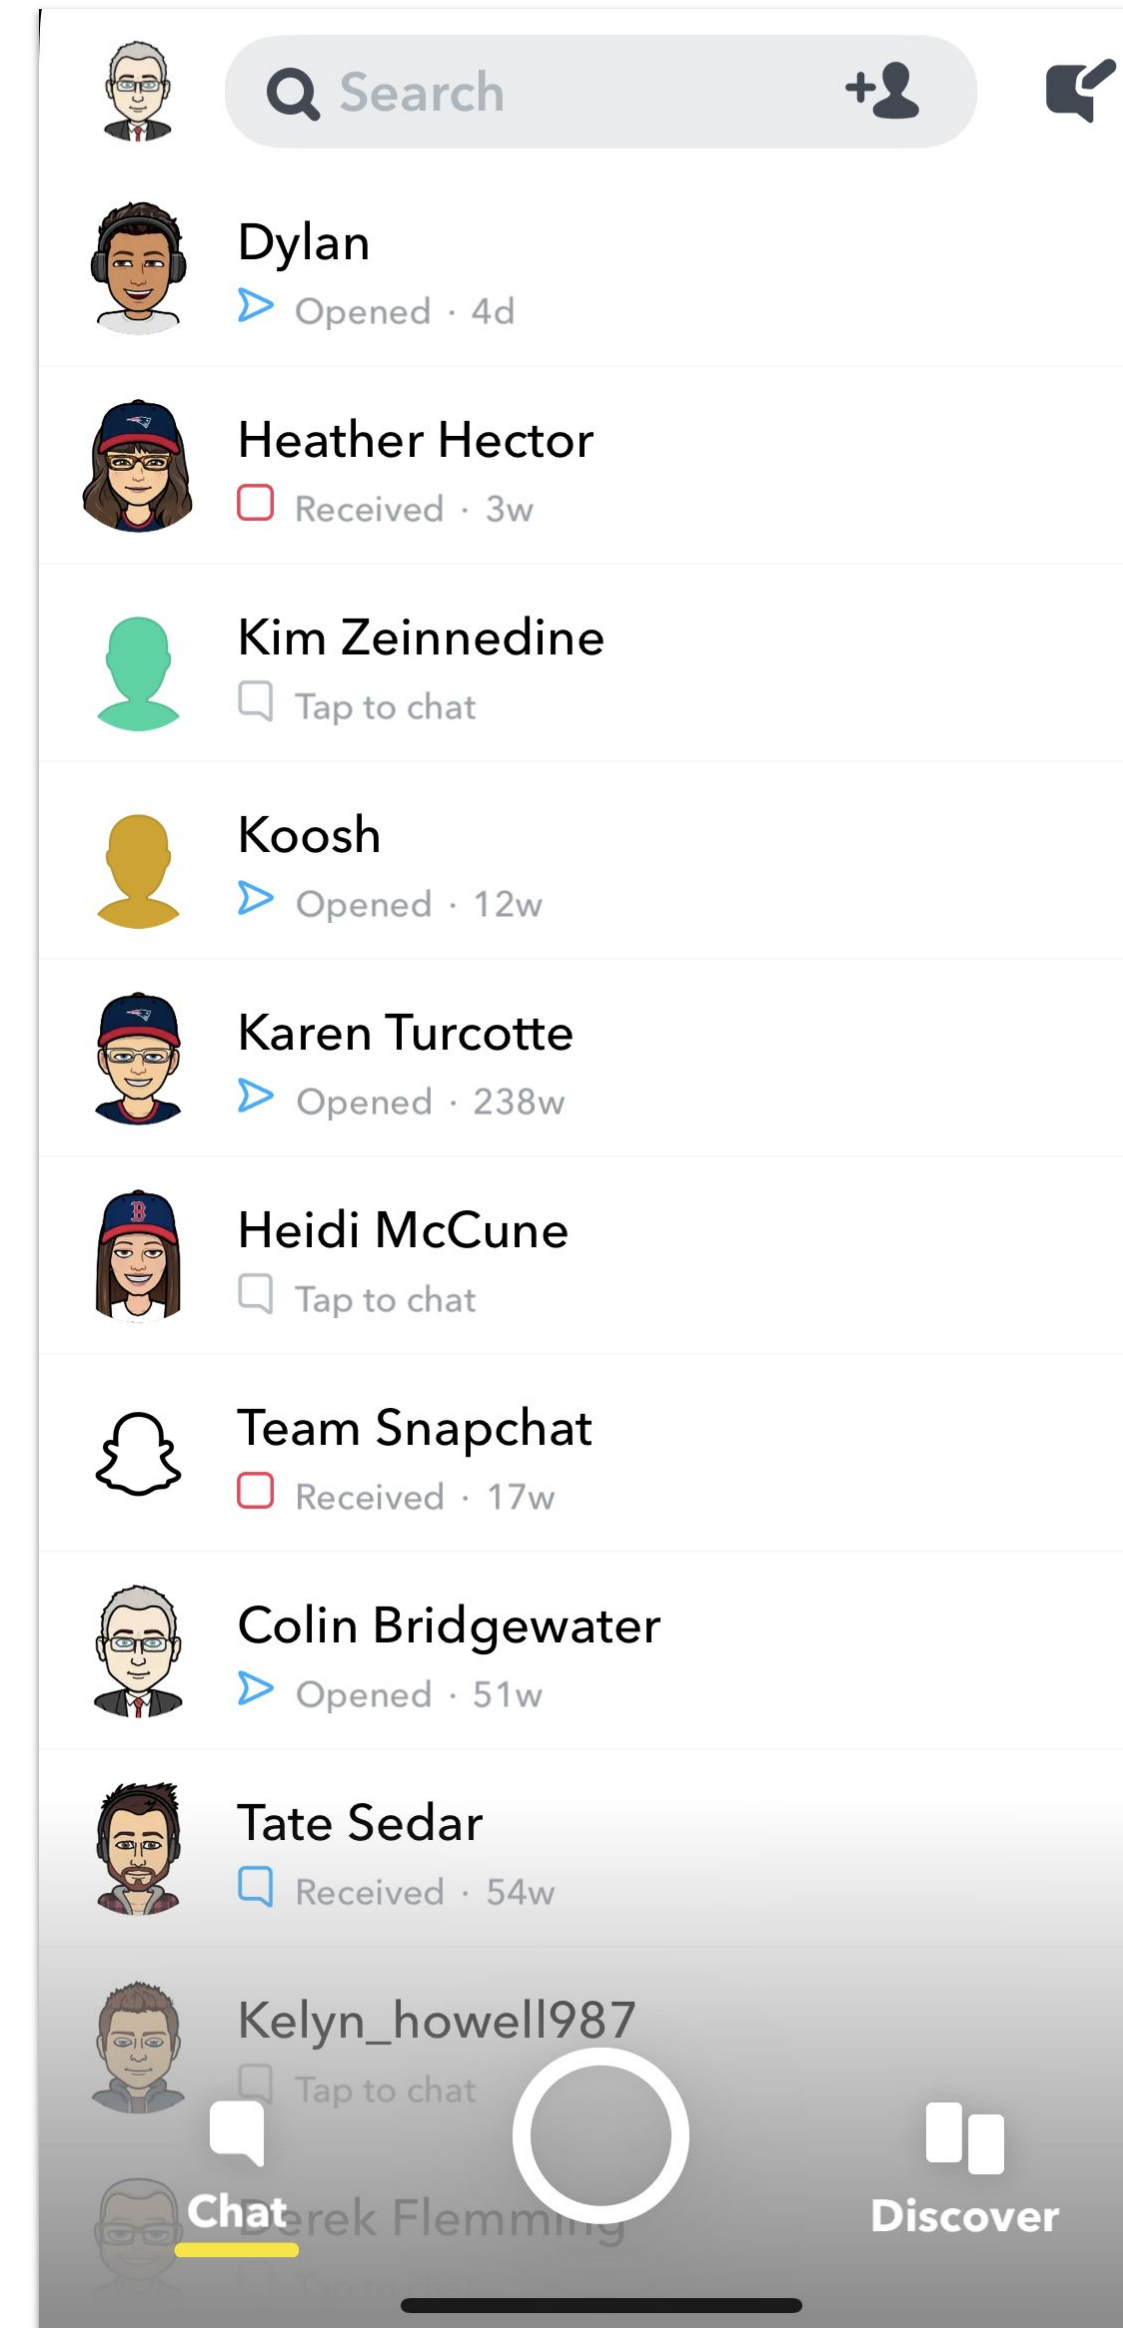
Search

Dylan
Opened · 4d

Heather Hector
Received · 3w

Kim Zeinnedine
Tap to chat

Koosh
Opened · 12w

Karen Turcotte
Opened · 238w

Heidi McCune
Tap to chat

Team Snapchat
Received · 17w

Colin Bridgewater
Opened · 51w

Tate Sedar
Received · 54w

Kelyn_howell987
Tap to chat

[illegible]erek Flemm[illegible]

Chat

Discover